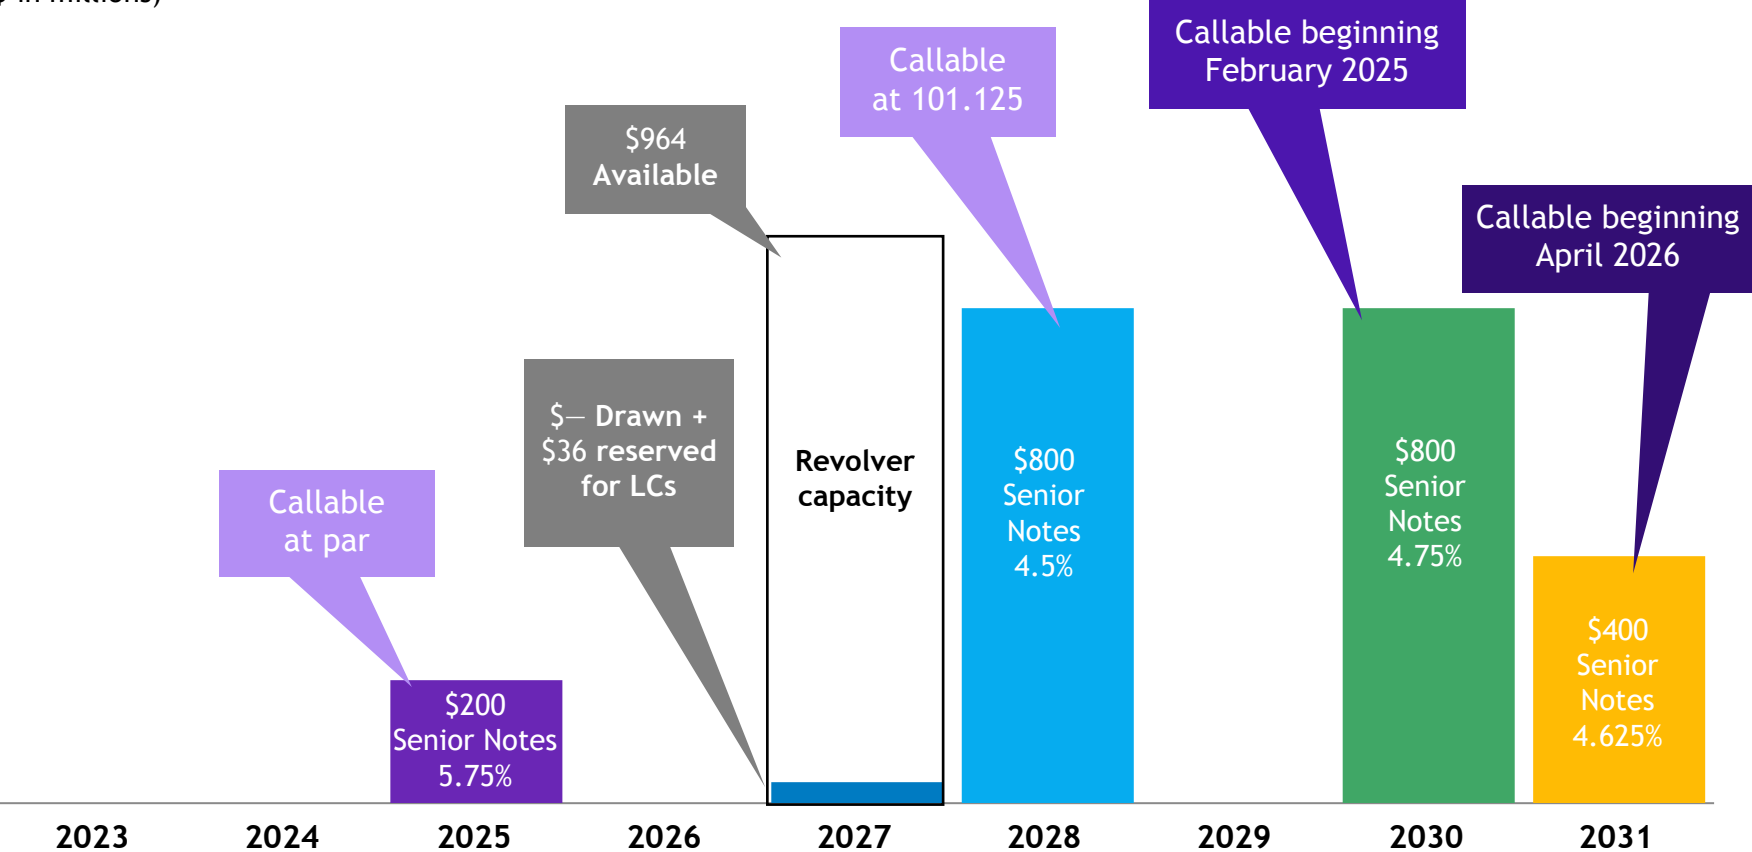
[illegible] in millions)

Callable at 101.125

Callable beginning February 2025

$964 Available

Callable beginning April 2026

$— Drawn + $36 reserved for LCs

Revolver capacity

$800 Senior Notes 4.5%

$800 Senior Notes 4.75%

Callable at par

$400 Senior Notes 4.625%

$200 Senior Notes 5.75%

2023 2024 2025 2026 2027 2028 2029 2030 2031